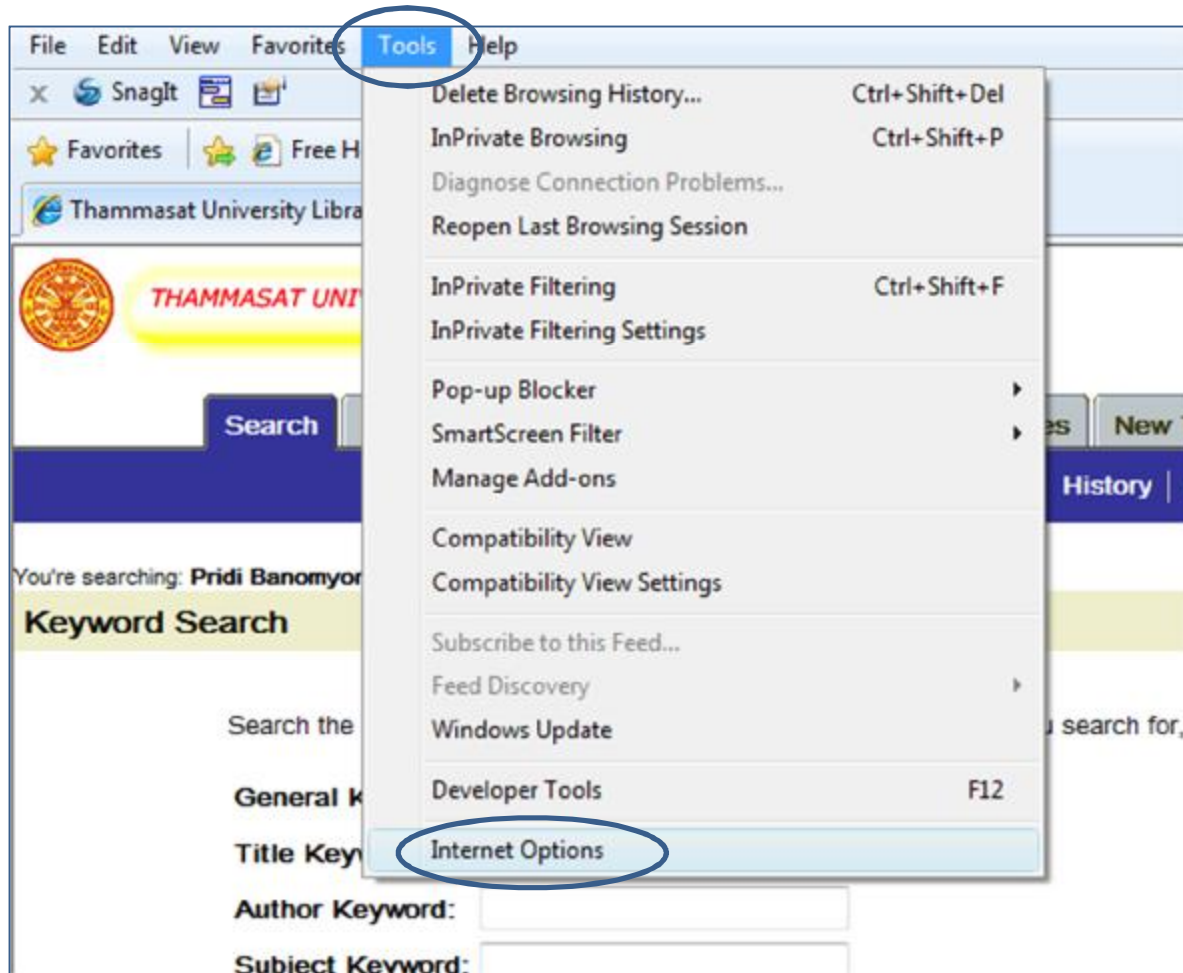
File Edit View Favorites Tools Help

SnagIt

Favorites Free H

Thammasat University Libra

THAMMASAT UNI

Search

es New

History |

You're searching: Pridi Banomyor

Keyword Search

Search the

u search for,

General K

Title Key

Author Keyword:

Subject Keyword:

Delete Browsing History... Ctrl+Shift+Del
InPrivate Browsing Ctrl+Shift+P
Diagnose Connection Problems...
Reopen Last Browsing Session

InPrivate Filtering Ctrl+Shift+F
InPrivate Filtering Settings

Pop-up Blocker
SmartScreen Filter
Manage Add-ons

Compatibility View
Compatibility View Settings

Subscribe to this Feed...
Feed Discovery
Windows Update

Developer Tools F12

Internet Options